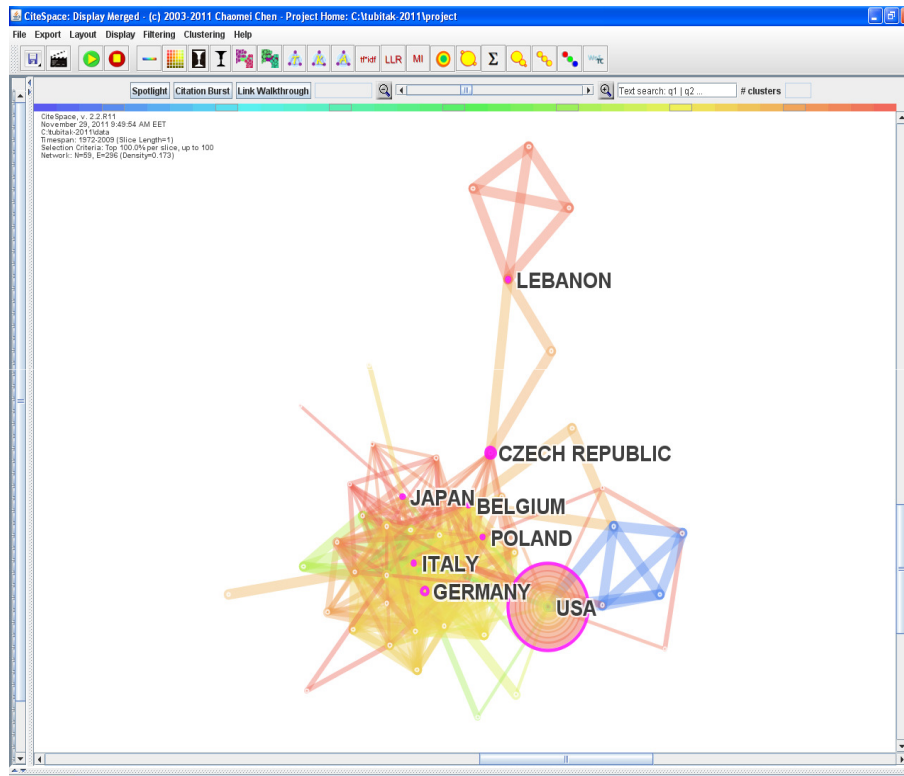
CiteSpace: Display Merged - (c) 2003-2011 Chaomei Chen - Project Home: C:\tubitak-2011\project

File Export Layout Display Filtering Clustering Help

tf*idf LLR MI Σ

Spotlight Citation Burst Link Walkthrough

Text search: q1 | q2 ... # clusters

CiteSpace, v. 2.2.R11
November 29, 2011 9:49:54 AM EET
C:\tubitak-2011\data
Timespan: 1972-2009 (Slice Length=1)
Selection Criteria: Top 100.0% per slice, up to 100
Network: N=59, E=296 (Density=0.173)

LEBANON

CZECH REPUBLIC

JAPAN

BELGIUM

POLAND

ITALY

GERMANY

USA